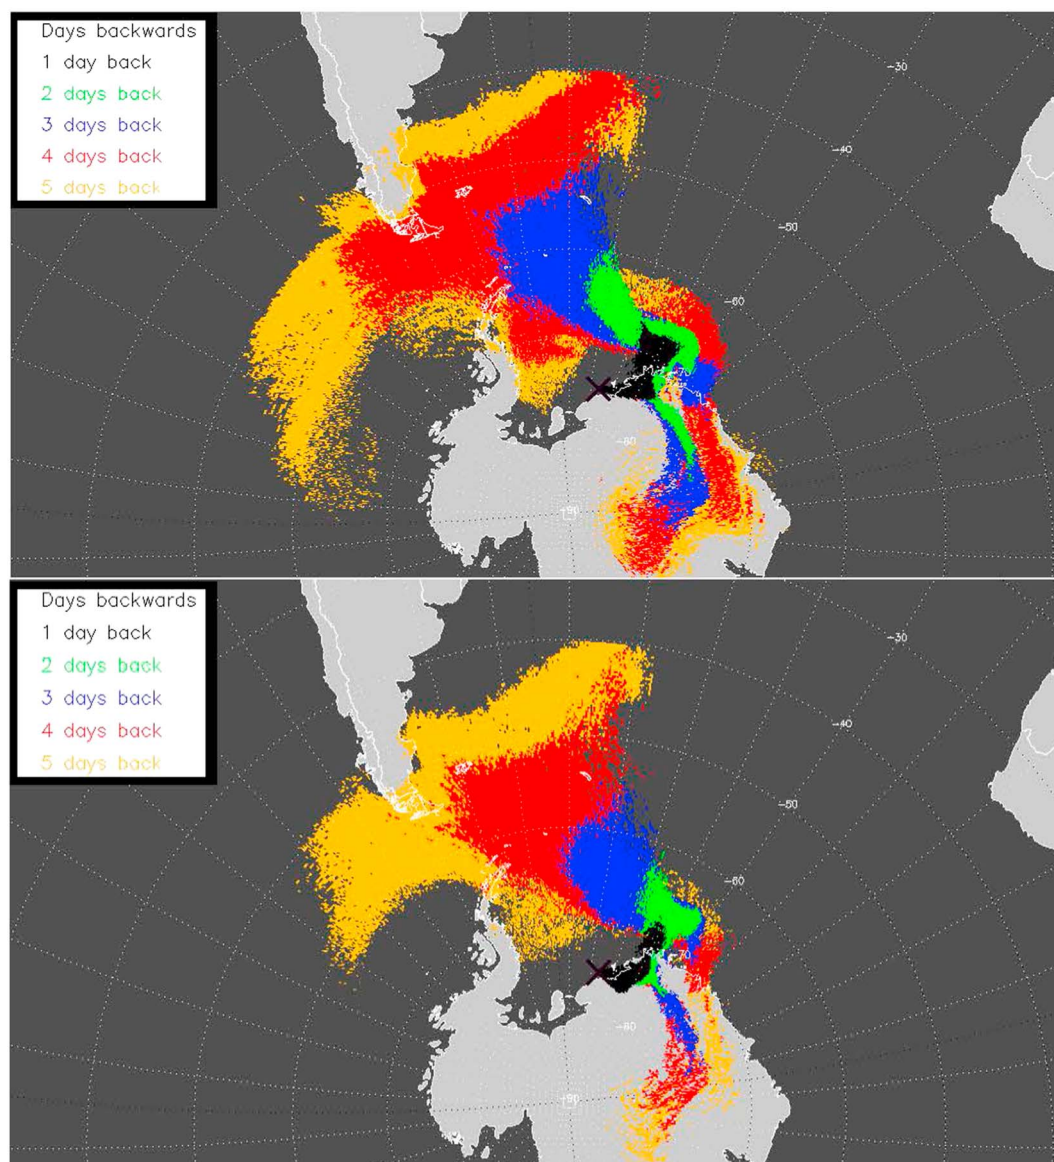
Days backwards
1 day back
2 days back
3 days back
4 days back
5 days back

-30
-40
-50
-60
-70
-80
-90

Days backwards
1 day back
2 days back
3 days back
4 days back
5 days back

-30
-40
-50
-60
-70
-80
-90